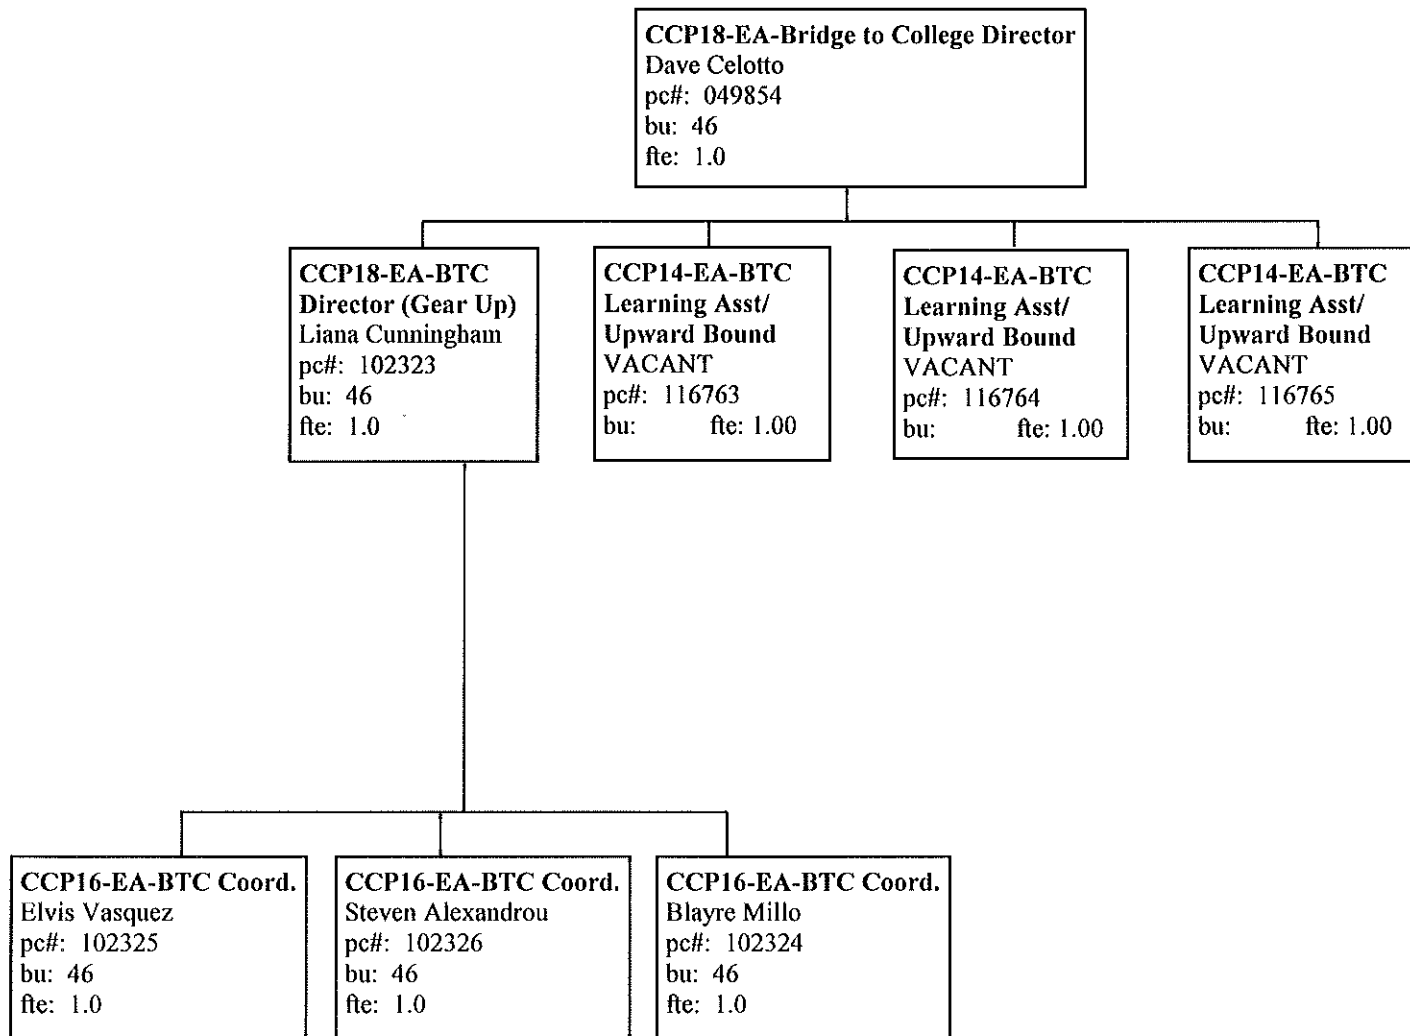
CCP18-EA-Bridge to College Director
Dave Celotto
pc#: 049854
bu: 46
fte: 1.0

CCP18-EA-BTC Director (Gear Up)
Liana Cunningham
pc#: 102323
bu: 46
fte: 1.0

CCP14-EA-BTC Learning Asst/ Upward Bound
VACANT
pc#: 116763
bu: fte: 1.00

CCP14-EA-BTC Learning Asst/ Upward Bound
VACANT
pc#: 116764
bu: fte: 1.00

CCP14-EA-BTC Learning Asst/ Upward Bound
VACANT
pc#: 116765
bu: fte: 1.00

CCP16-EA-BTC Coord.
Elvis Vasquez
pc#: 102325
bu: 46
fte: 1.0

CCP16-EA-BTC Coord.
Steven Alexandrou
pc#: 102326
bu: 46
fte: 1.0

CCP16-EA-BTC Coord.
Blayre Millo
pc#: 102324
bu: 46
fte: 1.0